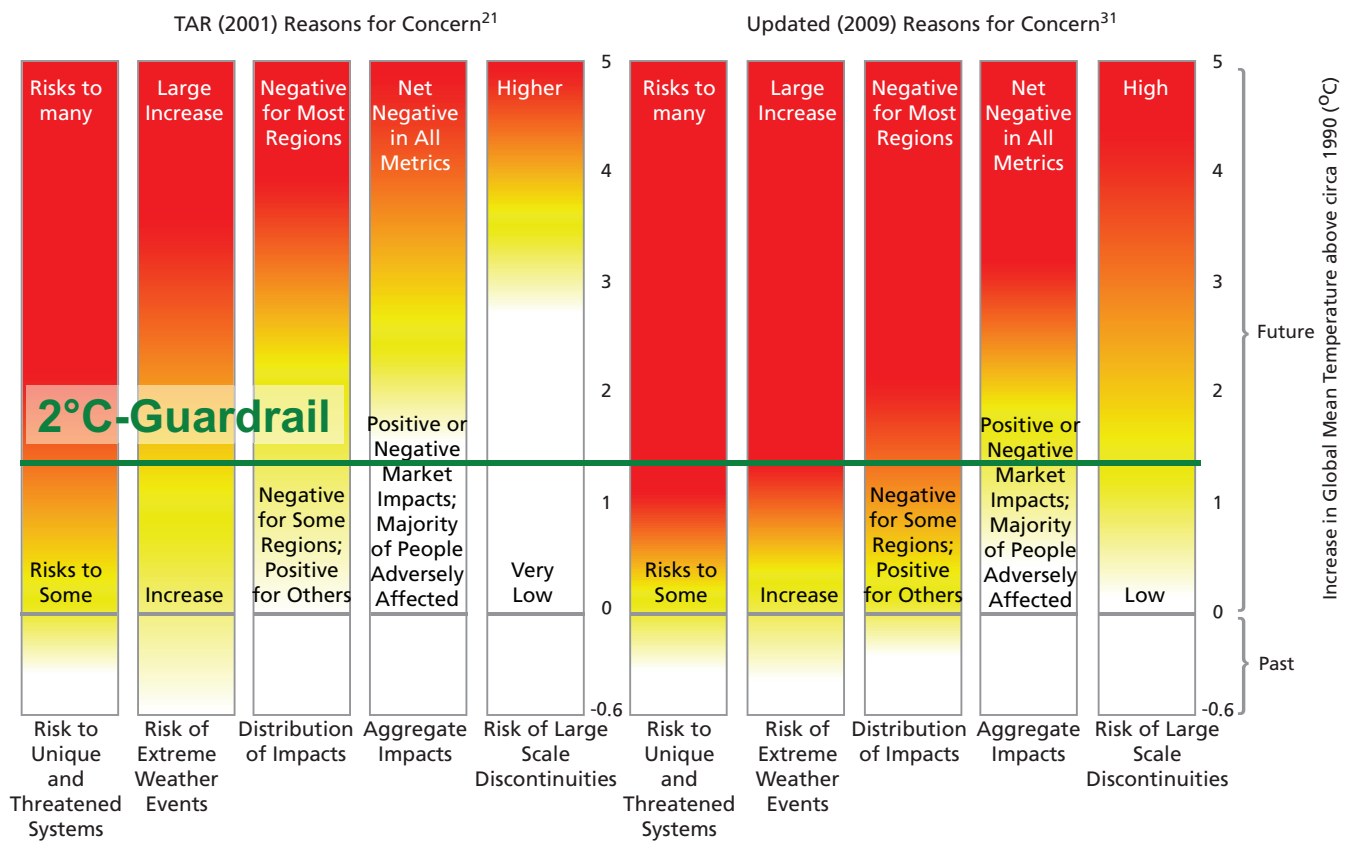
TAR (2001) Reasons for Concern$^{21}$

Risks to many

Large Increase

Negative for Most Regions

Net Negative in All Metrics

Higher

2°C-Guardrail

Positive or Negative Market Impacts; Majority of People Adversely Affected

Negative for Some Regions; Positive for Others

Risks to Some

Increase

Very Low

5
4
3
2
1
0
-0.6

Risk to Unique and Threatened Systems

Risk of Extreme Weather Events

Distribution of Impacts

Aggregate Impacts

Risk of Large Scale Discontinuities

Updated (2009) Reasons for Concern$^{31}$

Risks to many

Large Increase

Negative for Most Regions

Net Negative in All Metrics

High

Positive or Negative Market Impacts; Majority of People Adversely Affected

Negative for Some Regions; Positive for Others

Risks to Some

Increase

Low

5
4
3
2
1
0
-0.6

Future

Past

Increase in Global Mean Temperature above circa 1990 ($^{o}$C)

Risk to Unique and Threatened Systems

Risk of Extreme Weather Events

Distribution of Impacts

Aggregate Impacts

Risk of Large Scale Discontinuities